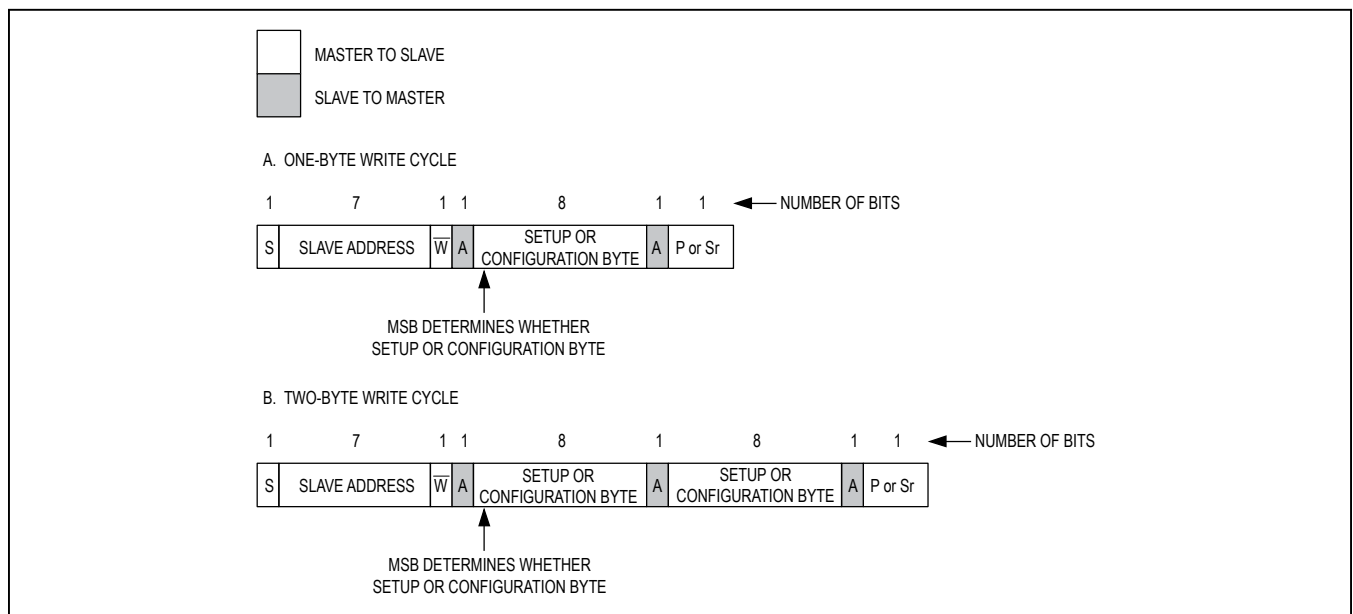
MASTER TO SLAVE

SLAVE TO MASTER

A. ONE-BYTE WRITE CYCLE

| 1 | 7 | 1 | 1 | 8 | 1 | 1 |
|---|---|---|---|---|---|---|
| S | SLAVE ADDRESS | $\overline{W}$ | A | SETUP OR CONFIGURATION BYTE | A | P or Sr |

NUMBER OF BITS

MSB DETERMINES WHETHER SETUP OR CONFIGURATION BYTE

B. TWO-BYTE WRITE CYCLE

| 1 | 7 | 1 | 1 | 8 | 1 | 8 | 1 | 1 |
|---|---|---|---|---|---|---|---|---|
| S | SLAVE ADDRESS | $\overline{W}$ | A | SETUP OR CONFIGURATION BYTE | A | SETUP OR CONFIGURATION BYTE | A | P or Sr |

NUMBER OF BITS

MSB DETERMINES WHETHER SETUP OR CONFIGURATION BYTE